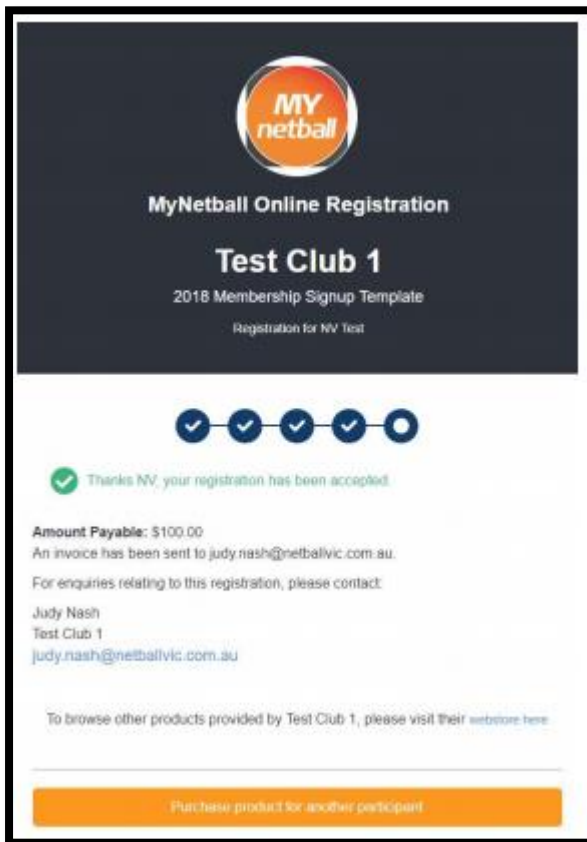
MY netball

MyNetball Online Registration

Test Club 1

2018 Membership Signup Template

Registration for NV Test

Thanks NV, your registration has been accepted.

**Amount Payable:** $100.00
An invoice has been sent to judy.nash@netballvic.com.au.

For enquiries relating to this registration, please contact:

Judy Nash
Test Club 1
judy.nash@netballvic.com.au

To browse other products provided by Test Club 1, please visit their webstore here

Purchase product for another participant